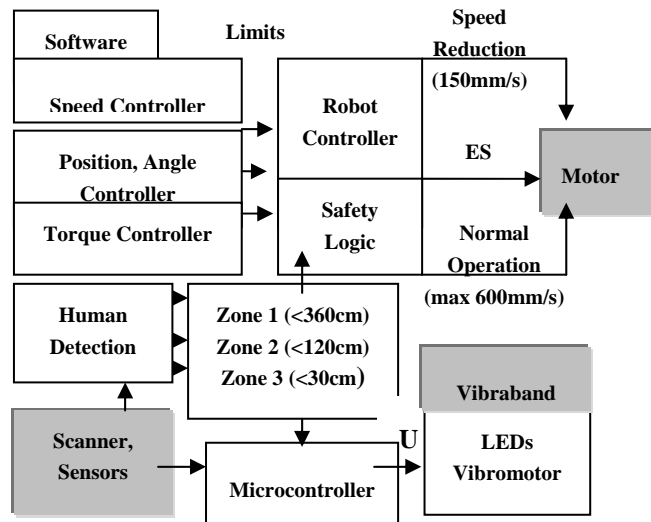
Software

Limits

Speed Reduction (150mm/s)

Speed Controller

Robot Controller

Position, Angle Controller

ES

Motor

Torque Controller

Safety Logic

Normal Operation

(max 600mm/s)

Human Detection

Zone 1 (<360cm)
Zone 2 (<120cm)
Zone 3 (<30cm)

Vibraband

Scanner, Sensors

U

LEDs
Vibromotor

Microcontroller